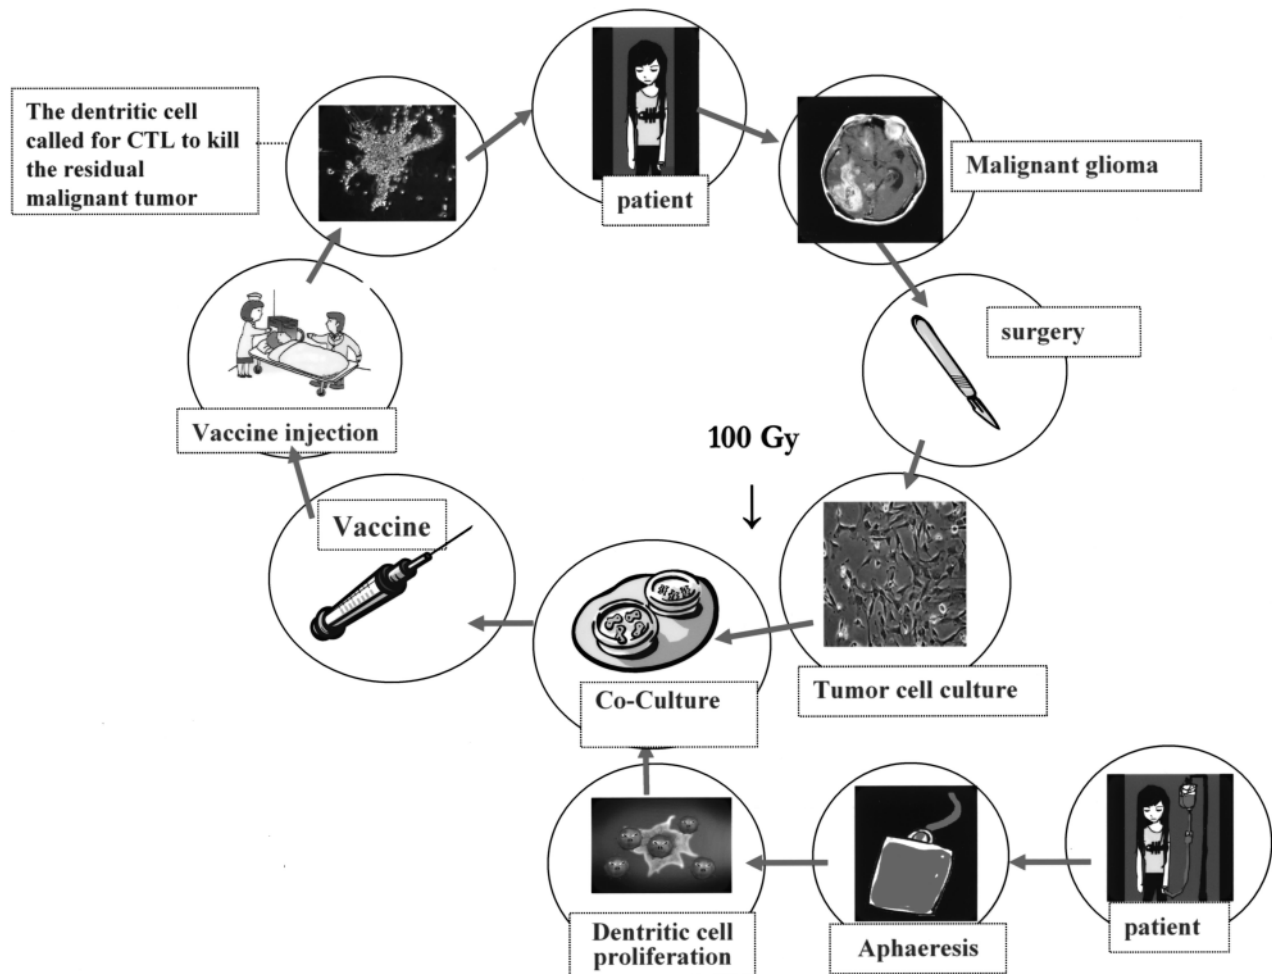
The dentritic cell called for CTL to kill the residual malignant tumor

patient

Malignant glioma

surgery

Vaccine injection

100 Gy

↓

Vaccine

Tumor cell culture

Co-Culture

Dentritic cell proliferation

Aphaeresis

patient